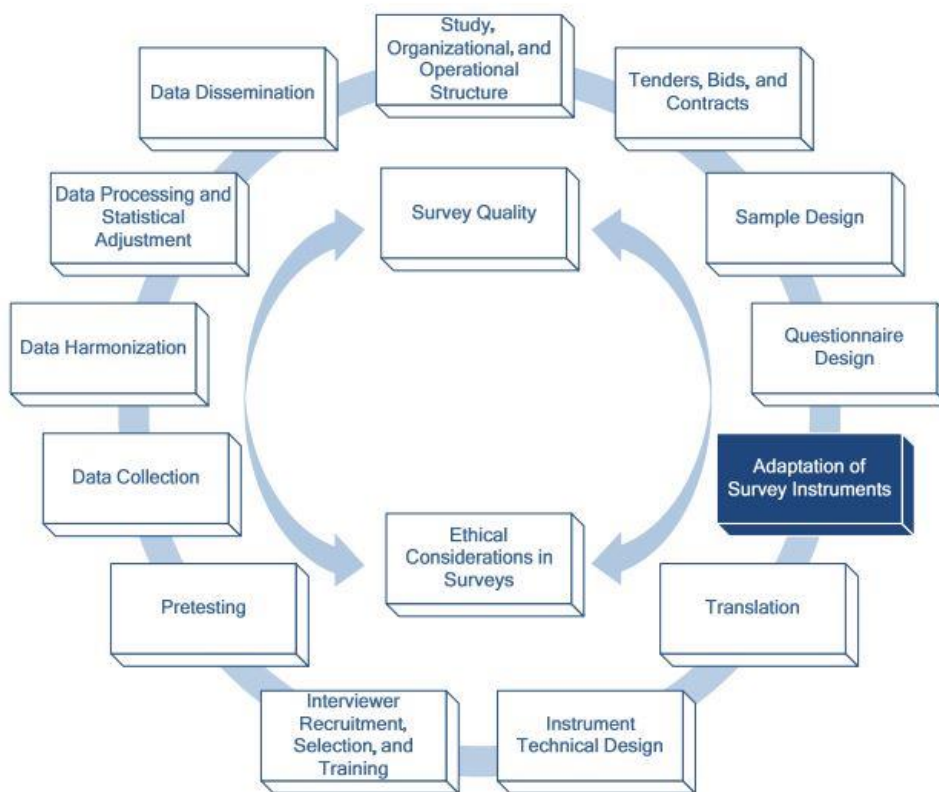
Study, Organizational, and Operational Structure

Tenders, Bids, and Contracts

Sample Design

Questionnaire Design

Adaptation of Survey Instruments

Translation

Instrument Technical Design

Interviewer Recruitment, Selection, and Training

Pretesting

Data Collection

Data Harmonization

Data Processing and Statistical Adjustment

Data Dissemination

Survey Quality

Ethical Considerations in Surveys